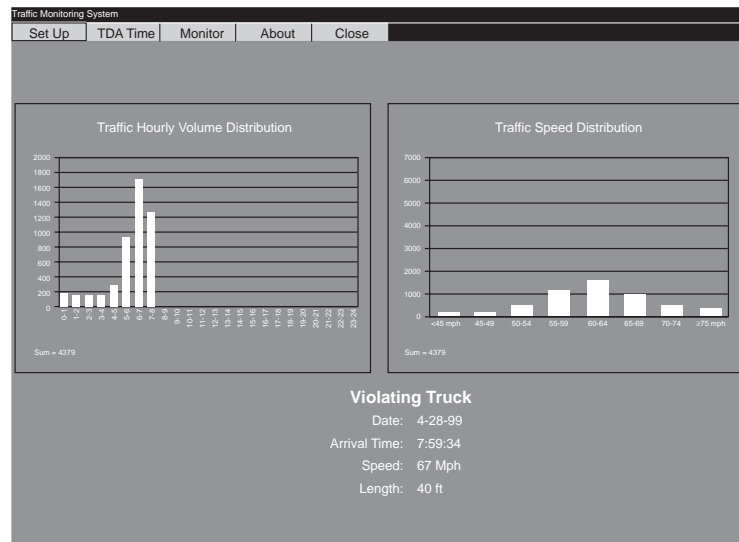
Traffic Monitoring System

Set Up | TDA Time | Monitor | About | Close

Traffic Hourly Volume Distribution

2000
1800
1600
1400
1200
1000
800
600
400
200
0

0-1 1-2 2-3 3-4 4-5 5-6 6-7 7-8 8-9 9-10 10-11 11-12 12-13 13-14 14-15 15-16 16-17 17-18 18-19 19-20 20-21 21-22 22-23 23-24

Sum = 4379

Traffic Speed Distribution

7000
6000
5000
4000
3000
2000
1000
0

<45 mph 45-49 50-54 55-59 60-64 65-69 70-74 ≥75 mph

Sum = 4379

Violating Truck

Date: 4-28-99

Arrival Time: 7:59:34

Speed: 67 Mph

Length: 40 ft